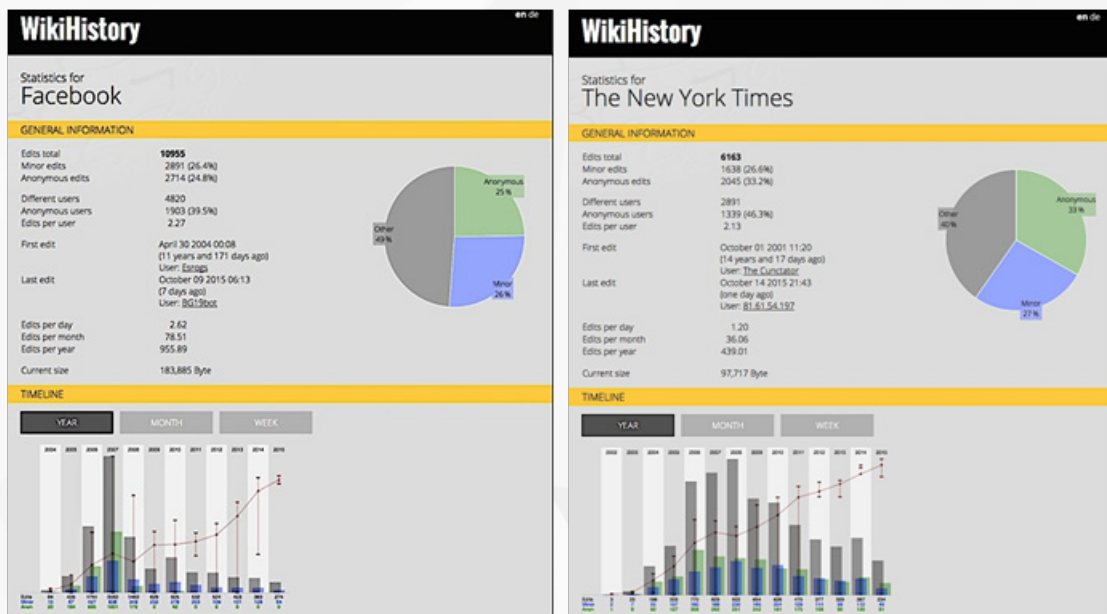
WikiHistory

en de

Statistics for
Facebook

GENERAL INFORMATION

| | |
|---|---|
| Edits total | 10955 |
| Minor edits | 2891 (26.4%) |
| Anonymous edits | 2714 (24.8%) |
| Different users | 4820 |
| Anonymous users | 1903 (39.5%) |
| Edits per user | 2.27 |
| First edit | April 30 2004 00:08 (11 years and 171 days ago) User: Ezrags |
| Last edit | October 09 2015 06:13 (7 days ago) User: BG19bot |
| Edits per day | 2.62 |
| Edits per month | 78.51 |
| Edits per year | 955.89 |
| Current size | 183,885 Byte |

Anonymous 25 %
Other 49 %
Minor 26 %

TIMELINE

YEAR MONTH WEEK

2004 2005 2006 2007 2008 2009 2010 2011 2012 2013 2014 2015

Edits
Minor
Anon

WikiHistory

en de

Statistics for
The New York Times

GENERAL INFORMATION

| | |
|---|---|
| Edits total | 6163 |
| Minor edits | 1638 (26.6%) |
| Anonymous edits | 2045 (33.2%) |
| Different users | 2891 |
| Anonymous users | 1339 (46.3%) |
| Edits per user | 2.13 |
| First edit | October 01 2001 11:20 (14 years and 17 days ago) User: The Cunctator |
| Last edit | October 14 2015 21:43 (one day ago) User: 81.61.54.197 |
| Edits per day | 1.20 |
| Edits per month | 36.06 |
| Edits per year | 439.01 |
| Current size | 97,717 Byte |

Anonymous 33 %
Other 40 %
Minor 27 %

TIMELINE

YEAR MONTH WEEK

2002 2003 2004 2005 2006 2007 2008 2009 2010 2011 2012 2013 2014 2015

Edits
Minor
Anon